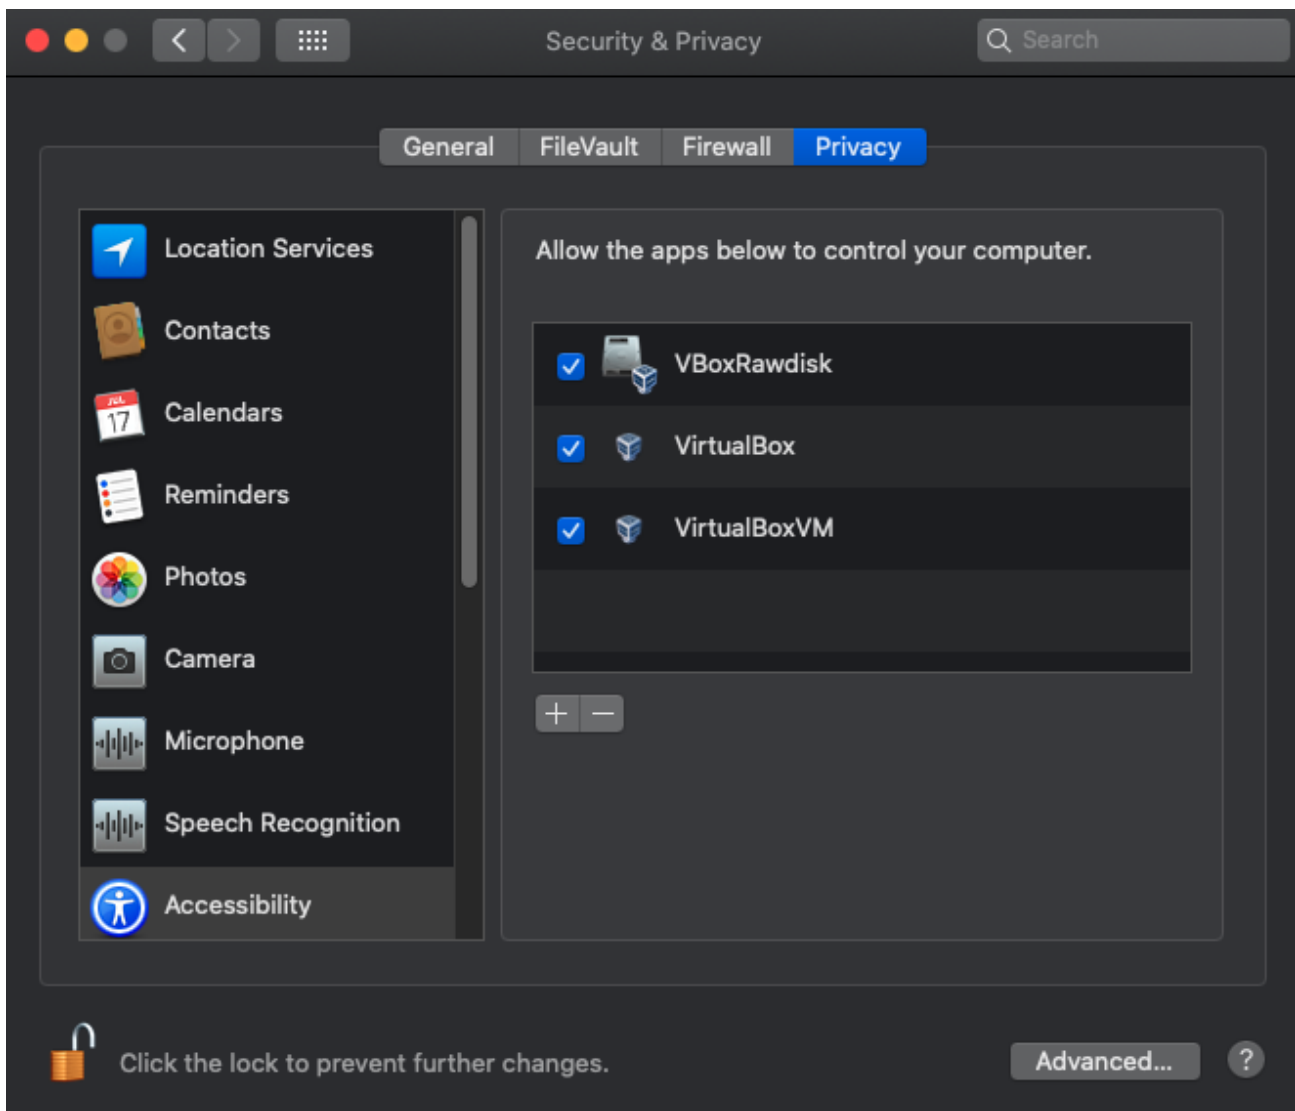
Security & Privacy

Search

General FileVault Firewall Privacy

Location Services
Contacts
JUL
17
Calendars
Reminders
Photos
Camera
Microphone
Speech Recognition
Accessibility

Allow the apps below to control your computer.

VBoxRawdisk
VirtualBox
VirtualBoxVM

+ −

Click the lock to prevent further changes.

Advanced...

?